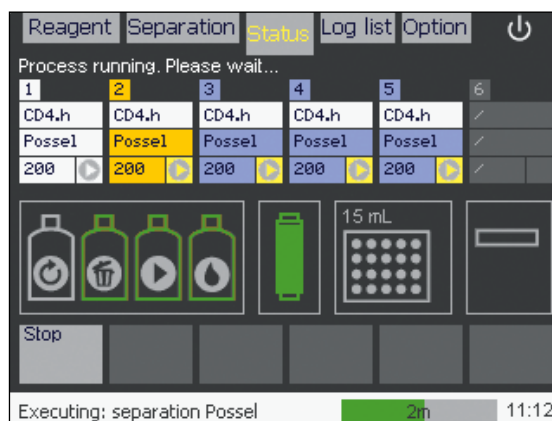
Reagent Separation Status Log list Option

Process running. Please wait...

| 1 | 2 | 3 | 4 | 5 | 6 |
|---|---|---|---|---|---|
| CD4.h | CD4.h | CD4.h | CD4.h | CD4.h | / |
| Possel | Possel | Possel | Possel | Possel | / |
| 200 | 200 | 200 | 200 | 200 | / |

15 mL

Stop

Executing: separation Possel 2m 11:12